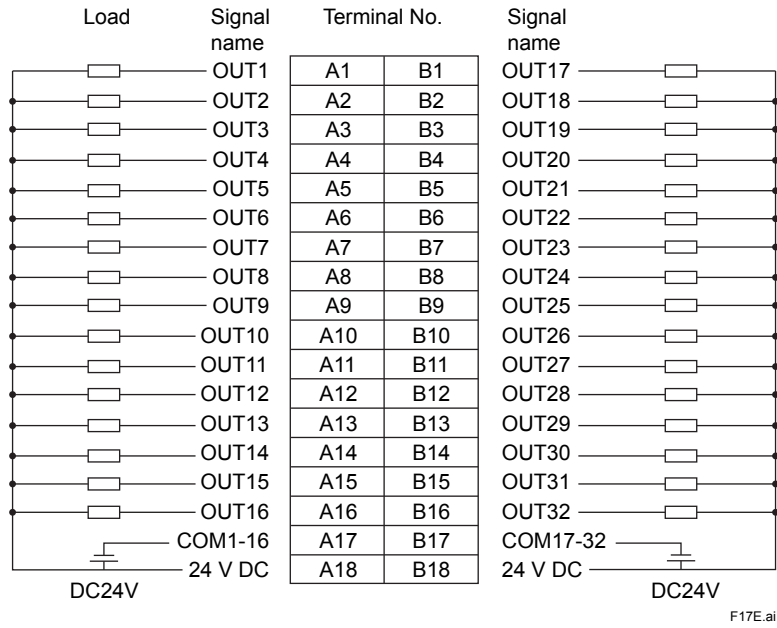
Load

Signal name

Terminal No.

Signal name

| OUT1 | A1 | B1 | OUT17 |
|---|---|---|---|
| OUT2 | A2 | B2 | OUT18 |
| OUT3 | A3 | B3 | OUT19 |
| OUT4 | A4 | B4 | OUT20 |
| OUT5 | A5 | B5 | OUT21 |
| OUT6 | A6 | B6 | OUT22 |
| OUT7 | A7 | B7 | OUT23 |
| OUT8 | A8 | B8 | OUT24 |
| OUT9 | A9 | B9 | OUT25 |
| OUT10 | A10 | B10 | OUT26 |
| OUT11 | A11 | B11 | OUT27 |
| OUT12 | A12 | B12 | OUT28 |
| OUT13 | A13 | B13 | OUT29 |
| OUT14 | A14 | B14 | OUT30 |
| OUT15 | A15 | B15 | OUT31 |
| OUT16 | A16 | B16 | OUT32 |
| COM1-16 | A17 | B17 | COM17-32 |
| 24 V DC | A18 | B18 | 24 V DC |

DC24V

DC24V

F17E.ai